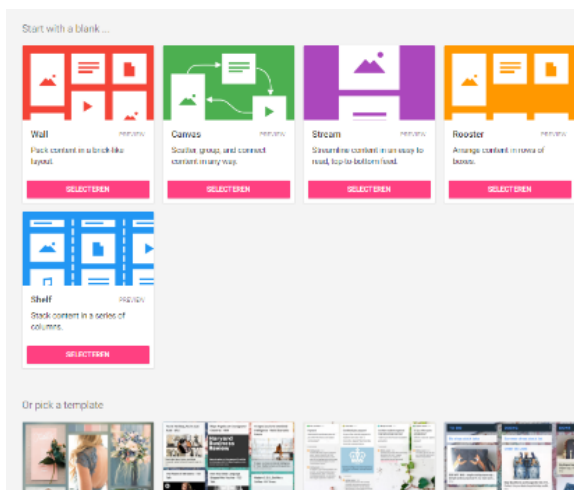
Start with a blank ...

Wall
PREVIEW
Pack content in a brick-like layout.
SELECTEREN

Canvas
PREVIEW
Scatter, group, and connect content in any way.
SELECTEREN

Stream
PREVIEW
Streamline content in an easy to read, top-to-bottom feed.
SELECTEREN

Rooster
PREVIEW
Arrange content in rows of boxes.
SELECTEREN

Shelf
PREVIEW
Stack content in a series of columns.
SELECTEREN

Or pick a template

Harvard Business Review